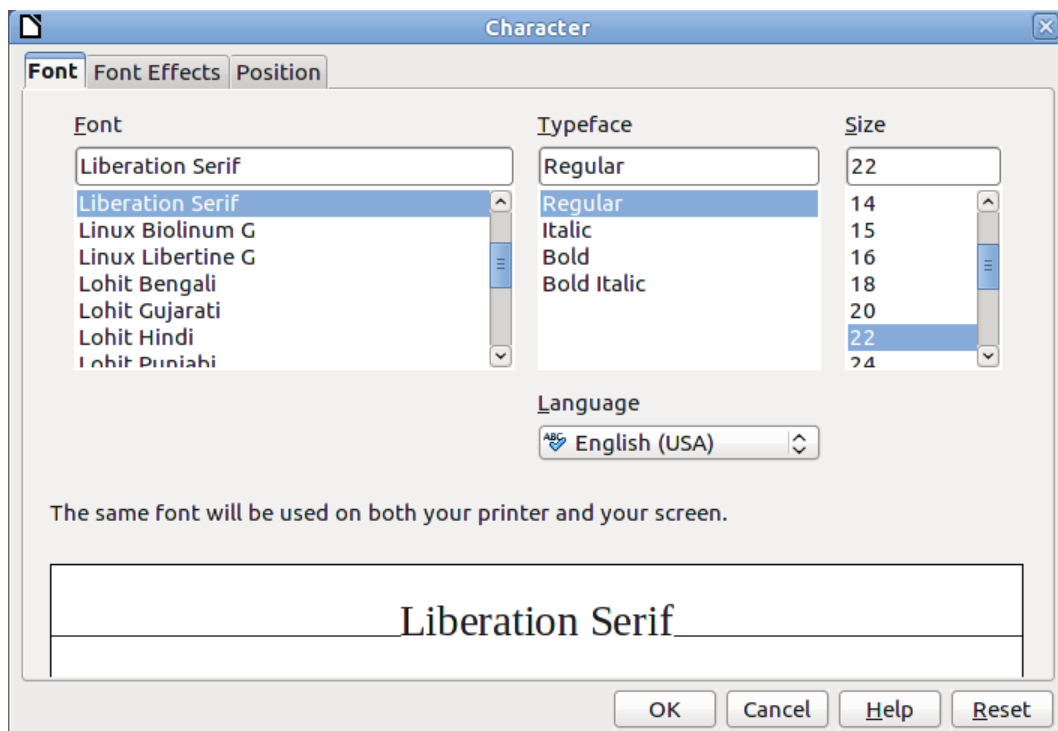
Character

Font | Font Effects | Position

Font
Liberation Serif
Liberation Serif
Linux Biolinum G
Linux Libertine G
Lohit Bengali
Lohit Gujarati
Lohit Hindi
Lohit Punjabi

Typeface
Regular
Regular
Italic
Bold
Bold Italic

Size
22
14
15
16
18
20
22
24

Language
English (USA)

The same font will be used on both your printer and your screen.

Liberation Serif

OK | Cancel | Help | Reset